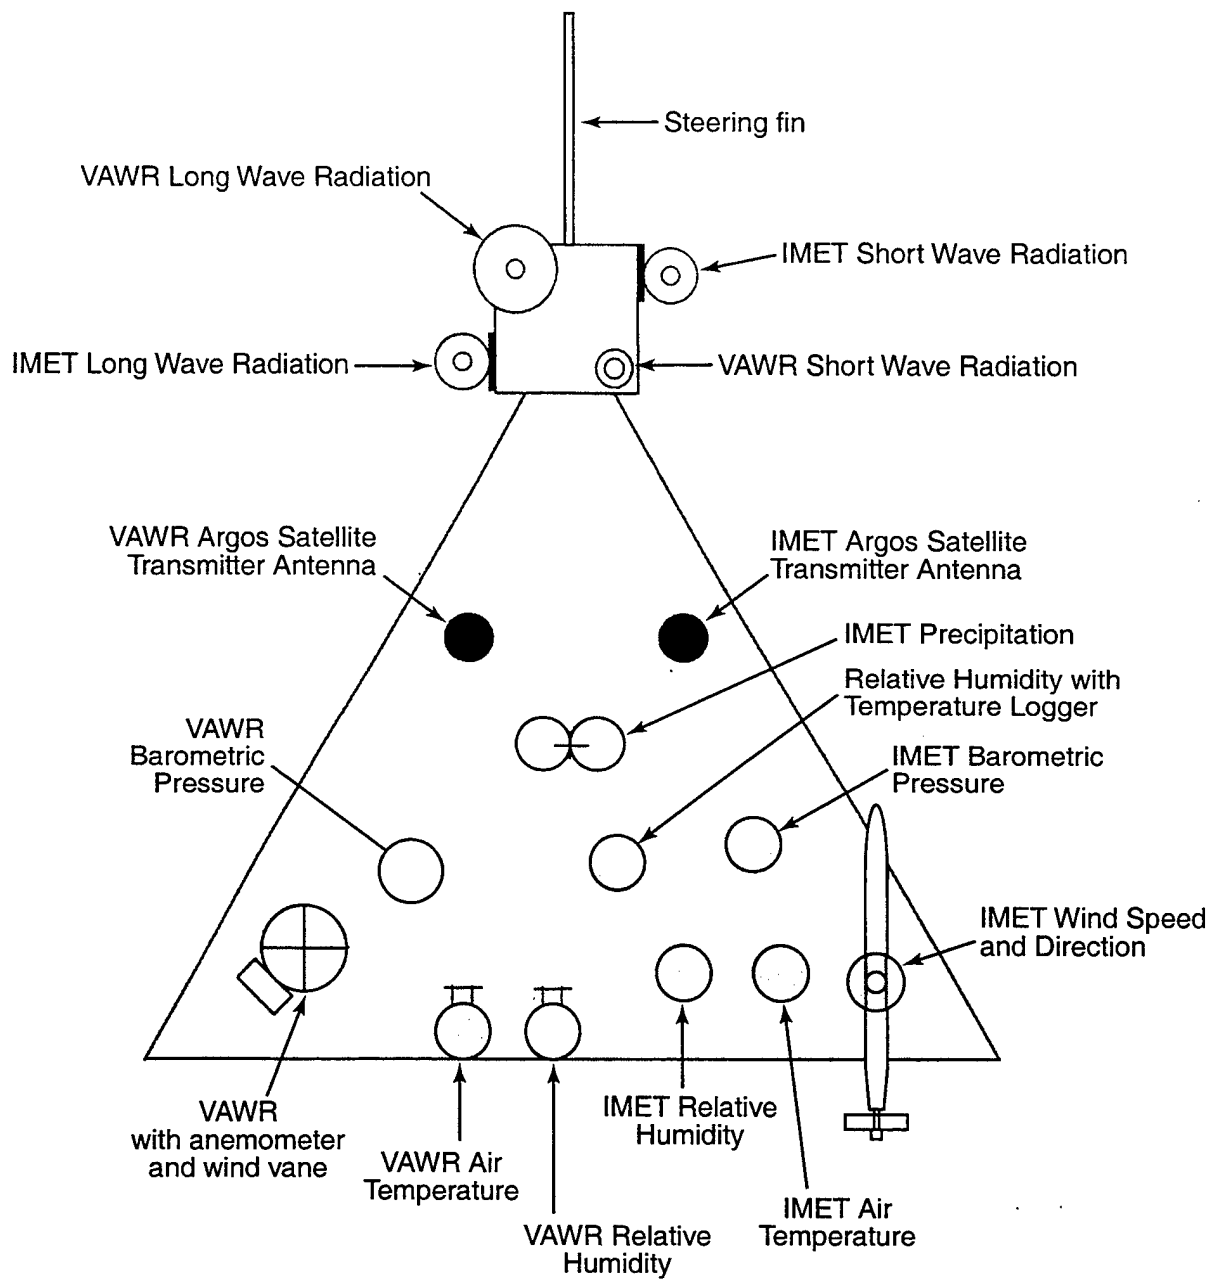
Steering fin

VAWR Long Wave Radiation

IMET Short Wave Radiation

IMET Long Wave Radiation

VAWR Short Wave Radiation

VAWR Argos Satellite Transmitter Antenna

IMET Argos Satellite Transmitter Antenna

IMET Precipitation

Relative Humidity with Temperature Logger

VAWR Barometric Pressure

IMET Barometric Pressure

IMET Wind Speed and Direction

VAWR with anemometer and wind vane

VAWR Air Temperature

VAWR Relative Humidity

IMET Relative Humidity

IMET Air Temperature